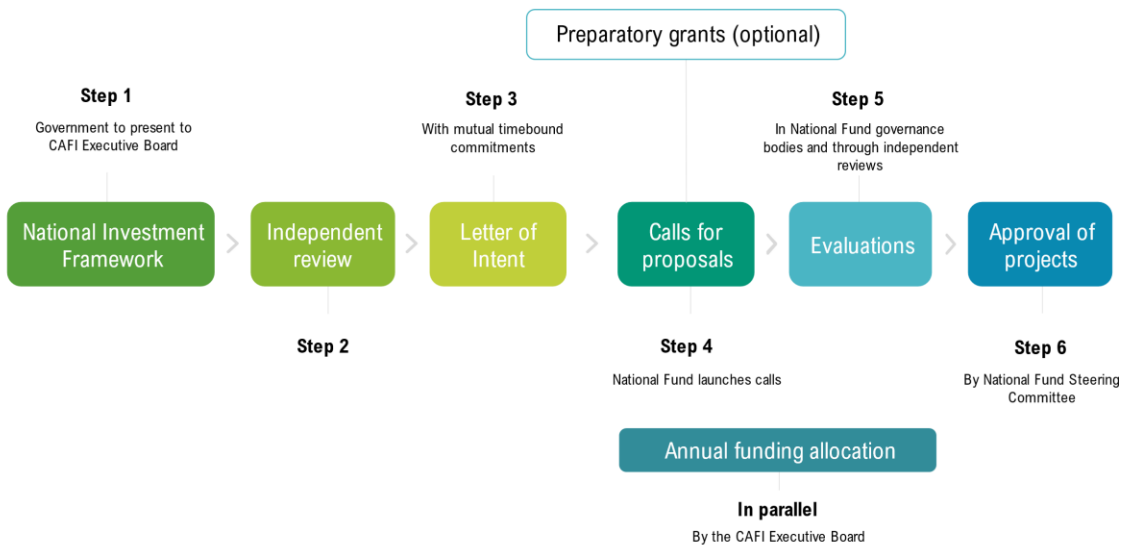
Preparatory grants (optional)

Step 1
Government to present to CAFI Executive Board

Step 3
With mutual timebound commitments

Step 5
In National Fund governance bodies and through independent reviews

National Investment Framework

Independent review

Letter of Intent

Calls for proposals

Evaluations

Approval of projects

Step 2

Step 4
National Fund launches calls

Step 6
By National Fund Steering Committee

Annual funding allocation

In parallel
By the CAFI Executive Board